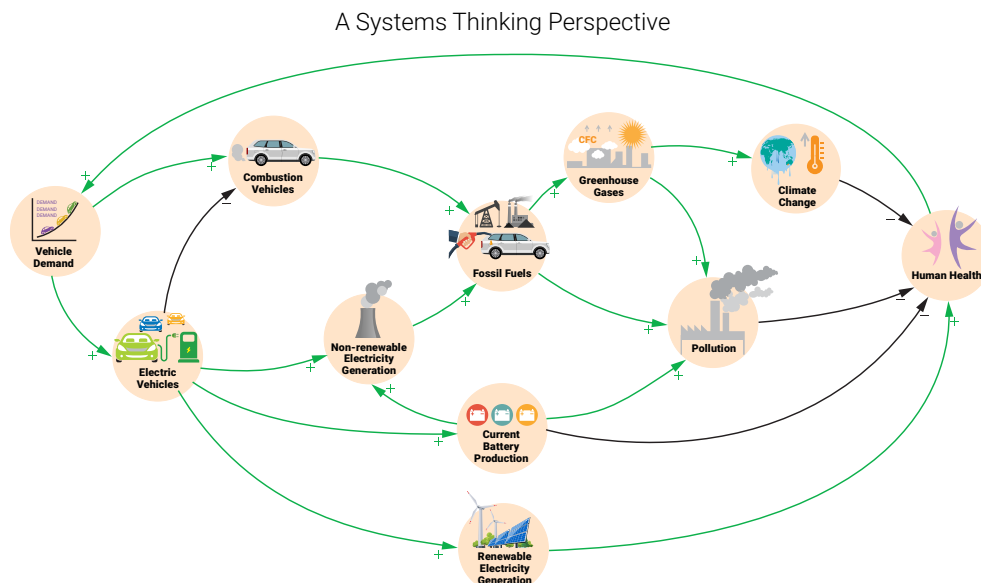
A Systems Thinking Perspective

DEMAND
DEMAND
DEMAND

Vehicle Demand

Combustion Vehicles

Fossil Fuels

Greenhouse Gases

CFC

Climate Change

Human Health

Electric Vehicles

Non-renewable Electricity Generation

Pollution

Current Battery Production

Renewable Electricity Generation

+
+
–
+
+
+
+
+
–
+
+
+
+
+
+
–
–
+
+
+